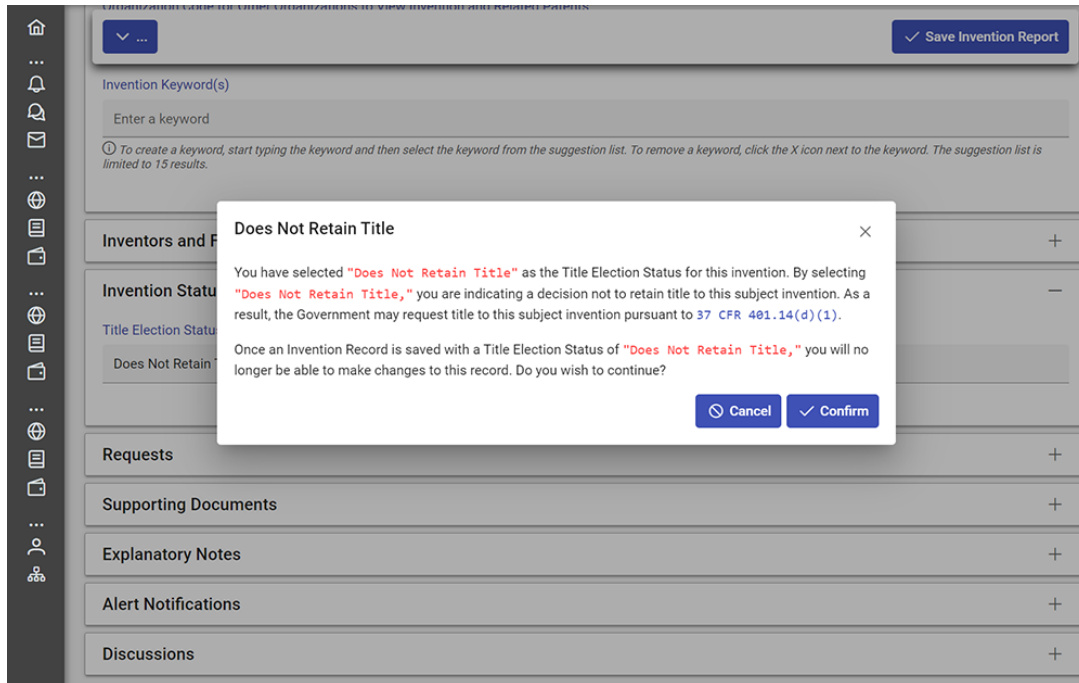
...

Save Invention Report

Invention Keyword(s)

Enter a keyword

ⓘ To create a keyword, start typing the keyword and then select the keyword from the suggestion list. To remove a keyword, click the X icon next to the keyword. The suggestion list is limited to 15 results.

Inventors and F

Invention Statu

Title Election Status

Does Not Retain T

Does Not Retain Title

You have selected "Does Not Retain Title" as the Title Election Status for this invention. By selecting "Does Not Retain Title," you are indicating a decision not to retain title to this subject invention. As a result, the Government may request title to this subject invention pursuant to 37 CFR 401.14(d)(1).

Once an Invention Record is saved with a Title Election Status of "Does Not Retain Title," you will no longer be able to make changes to this record. Do you wish to continue?

Cancel

Confirm

Requests

Supporting Documents

Explanatory Notes

Alert Notifications

Discussions